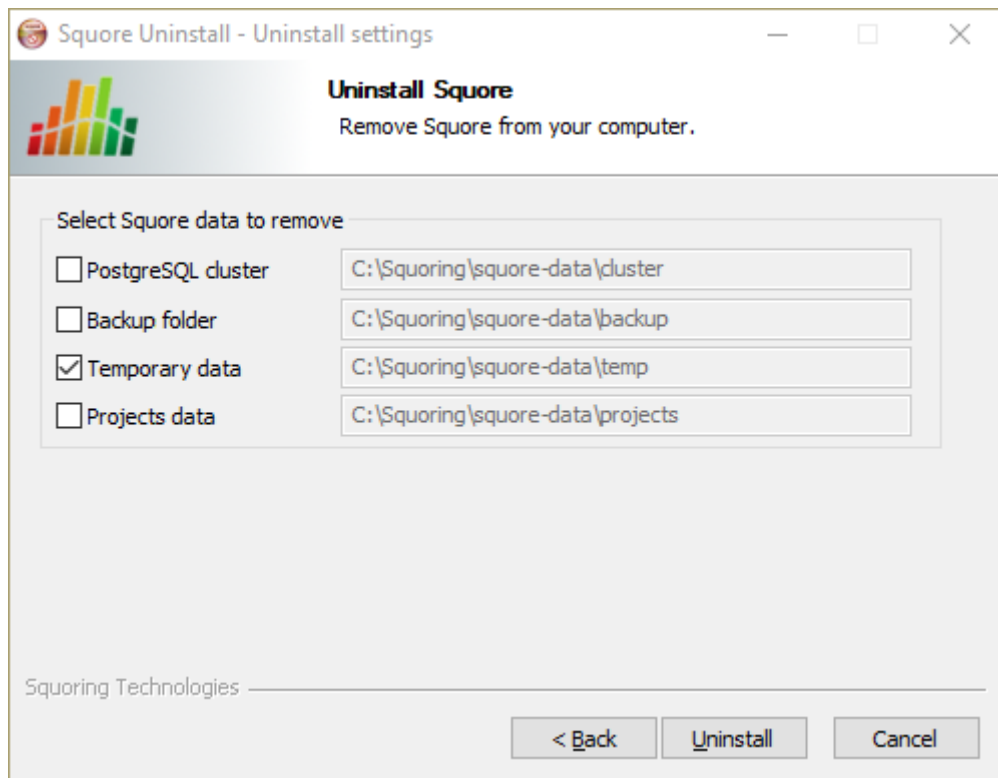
Squore Uninstall - Uninstall settings

Uninstall Squore
Remove Squore from your computer.

Select Squore data to remove

PostgreSQL cluster C:\Squoring\squore-data\cluster
Backup folder C:\Squoring\squore-data\backup
Temporary data C:\Squoring\squore-data\temp
Projects data C:\Squoring\squore-data\projects

Squoring Technologies

< Back Uninstall Cancel